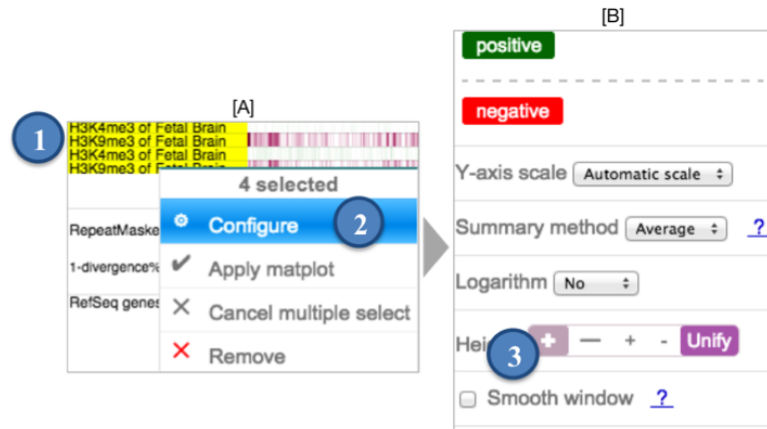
[A]

1

H3K4me3 of Fetal Brain
H3K9me3 of Fetal Brain
H3K4me3 of Fetal Brain
H3K9me3 of Fetal Brain

4 selected

Configure

2

Apply matplot

Cancel multiple select

Remove

RepeatMaske

1-divergence%

RefSeq genes

[B]

positive

negative

Y-axis scale Automatic scale

Summary method Average ?

Logarithm No

Hei

3

— + - Unify

Smooth window ?